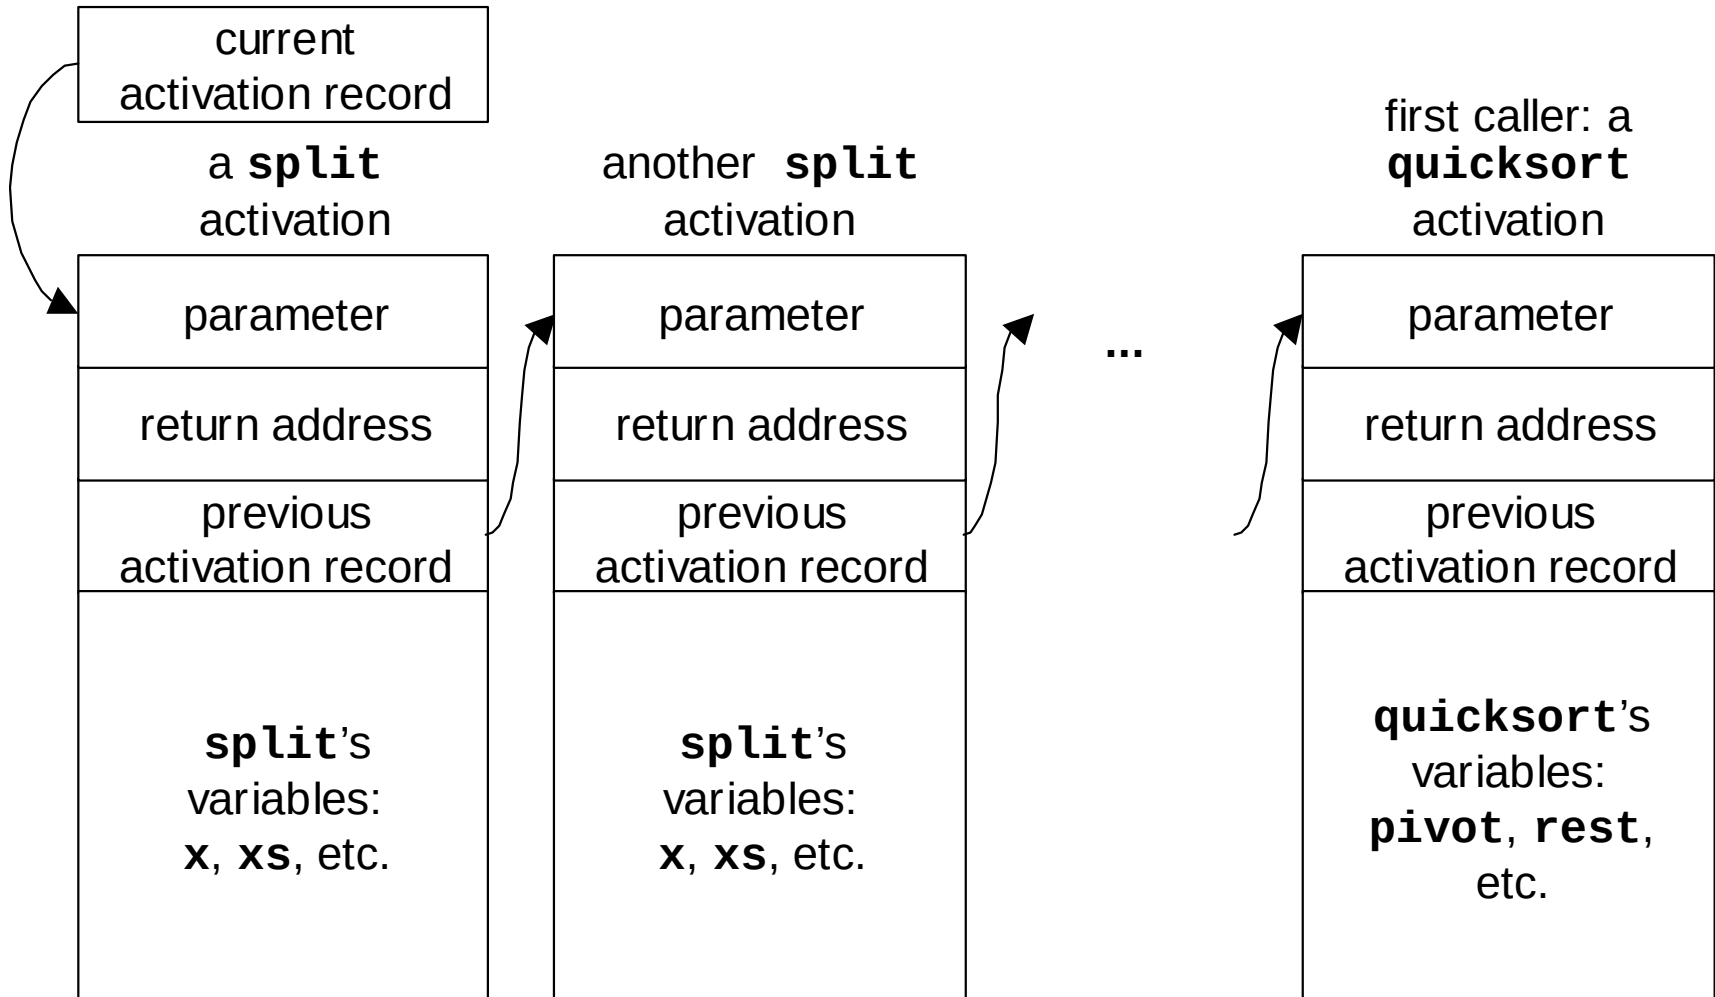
current activation record

a **split** activation

another **split** activation

first caller: a **quicksort** activation

| parameter |
|---|
| return address |
| previous activation record |
| **split**'s variables: **x**, **xs**, etc. |

| parameter |
|---|
| return address |
| previous activation record |
| **split**'s variables: **x**, **xs**, etc. |

...

| parameter |
|---|
| return address |
| previous activation record |
| **quicksort**'s variables: **pivot**, **rest**, etc. |